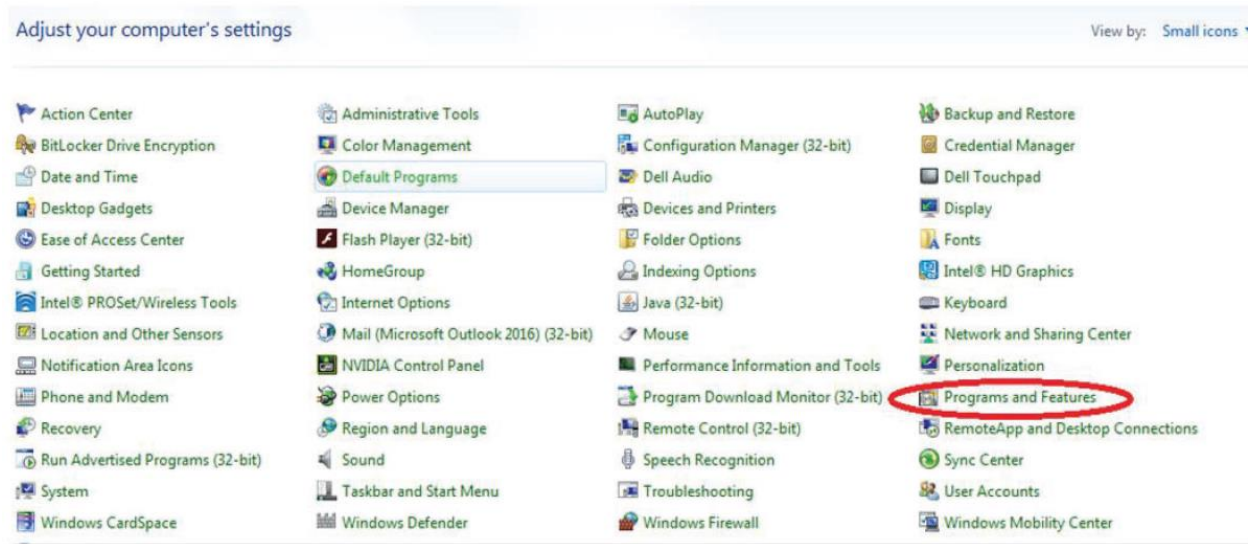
Adjust your computer's settings

View by: Small icons

Action Center
BitLocker Drive Encryption
Date and Time
Desktop Gadgets
Ease of Access Center
Getting Started
Intel® PROSet/Wireless Tools
Location and Other Sensors
Notification Area Icons
Phone and Modem
Recovery
Run Advertised Programs (32-bit)
System
Windows CardSpace

Administrative Tools
Color Management
Default Programs
Device Manager
Flash Player (32-bit)
HomeGroup
Internet Options
Mail (Microsoft Outlook 2016) (32-bit)
NVIDIA Control Panel
Power Options
Region and Language
Sound
Taskbar and Start Menu
Windows Defender

AutoPlay
Configuration Manager (32-bit)
Dell Audio
Devices and Printers
Folder Options
Indexing Options
Java (32-bit)
Mouse
Performance Information and Tools
Program Download Monitor (32-bit)
Remote Control (32-bit)
Speech Recognition
Troubleshooting
Windows Firewall

Backup and Restore
Credential Manager
Dell Touchpad
Display
Fonts
Intel® HD Graphics
Keyboard
Network and Sharing Center
Personalization
Programs and Features
RemoteApp and Desktop Connections
Sync Center
User Accounts
Windows Mobility Center